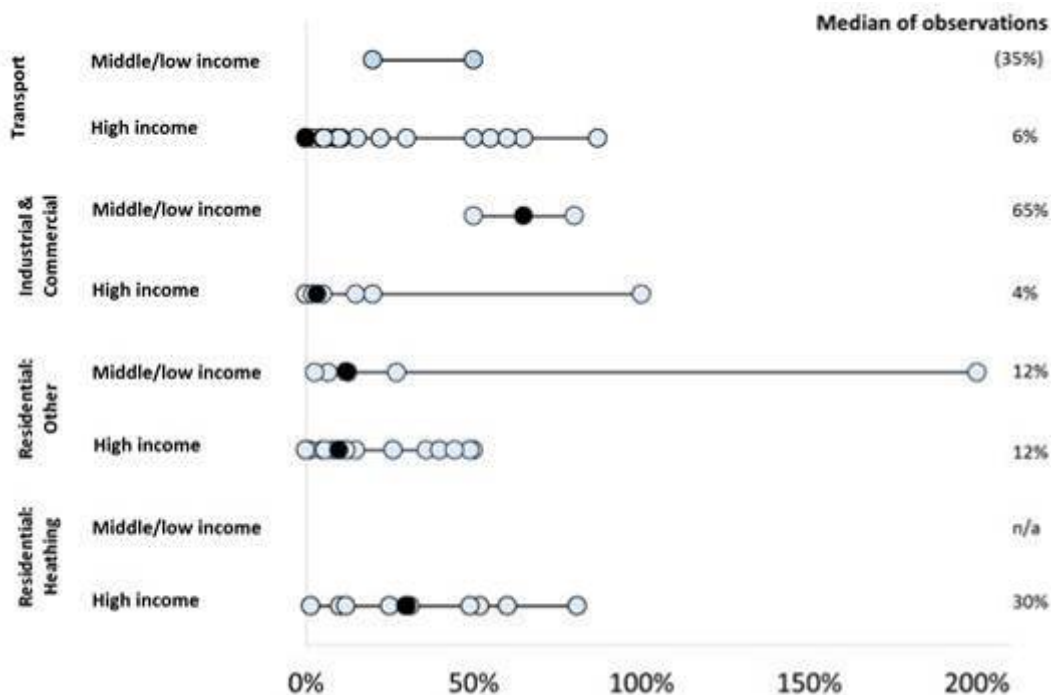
Median of observations

Transport

Middle/low income (35%)

High income 6%

Industrial & Commercial

Middle/low income 65%

High income 4%

Residential: Other

Middle/low income 12%

High income 12%

Residential: Heathing

Middle/low income n/a

High income 30%

0% 50% 100% 150% 200%